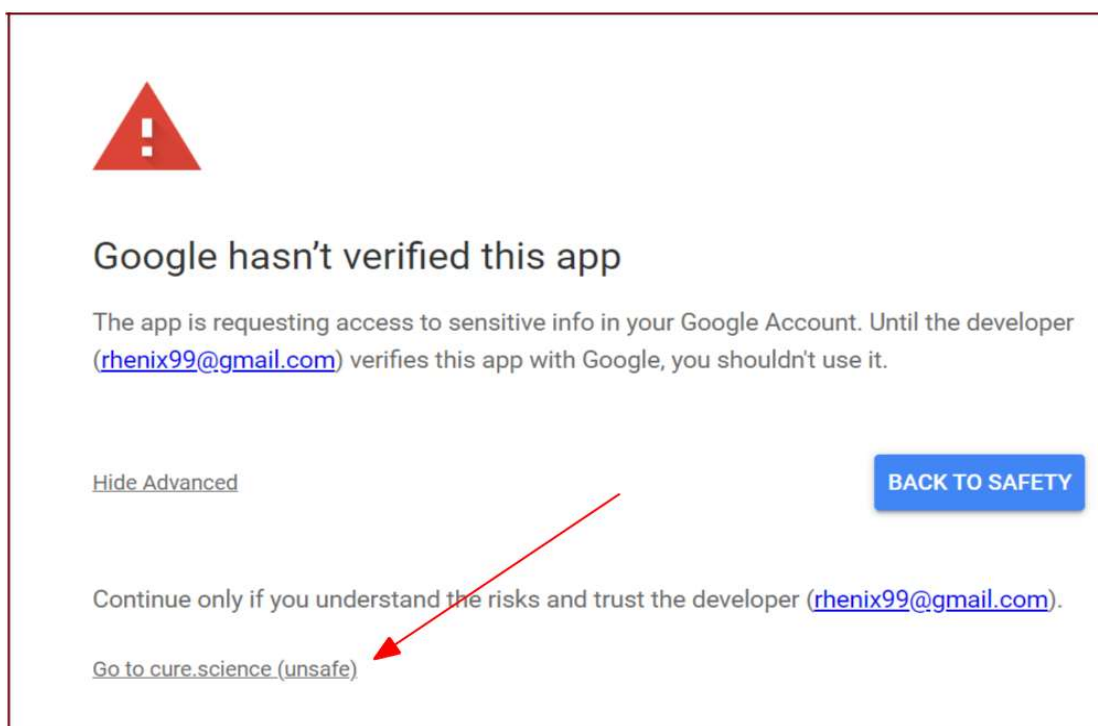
Google hasn’t verified this app

The app is requesting access to sensitive info in your Google Account. Until the developer (rhenix99@gmail.com) verifies this app with Google, you shouldn't use it.

Hide Advanced

BACK TO SAFETY

Continue only if you understand the risks and trust the developer (rhenix99@gmail.com).

Go to cure.science (unsafe)